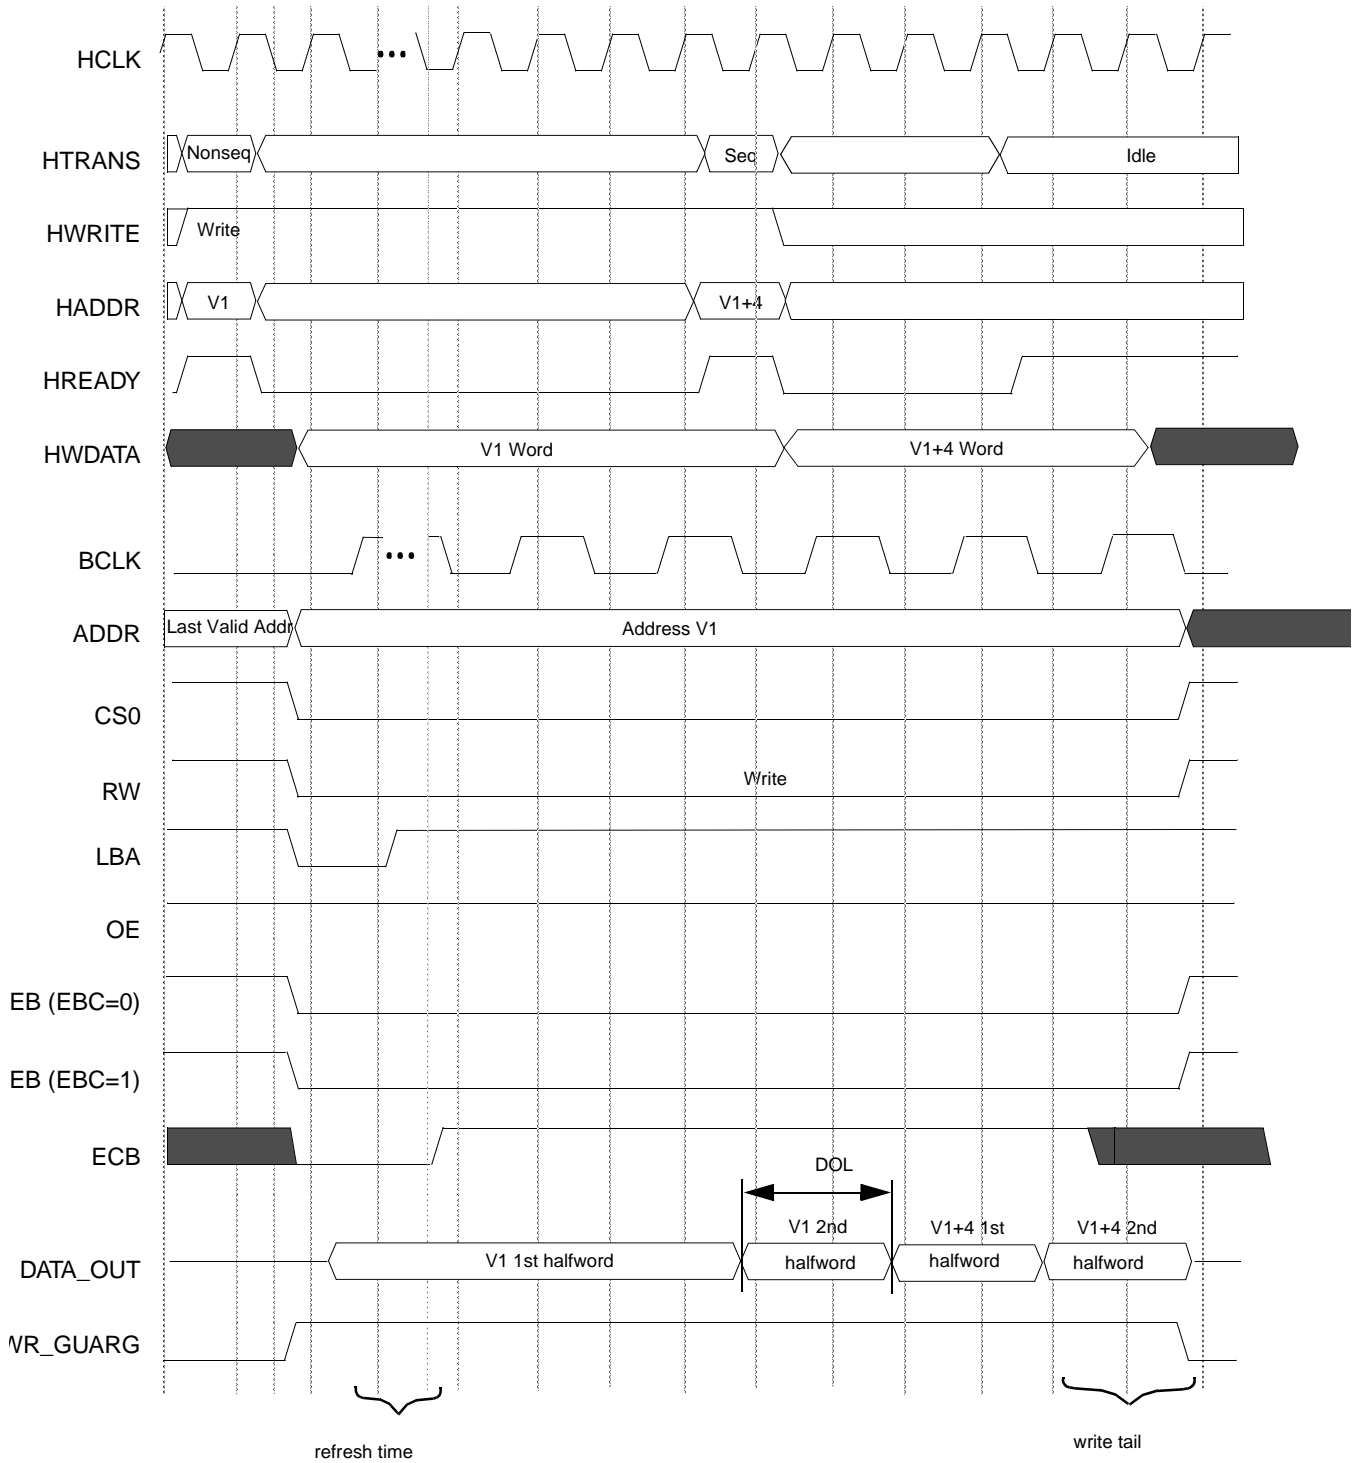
HCLK

HTRANS Nonseq Seq Idle

HWRITE Write

HADDR V1 V1+4

HREADY

HWDATA V1 Word V1+4 Word

BCLK

ADDR Last Valid Addr Address V1

CS0

RW Write

LBA

OE

EB (EBC=0)

EB (EBC=1)

ECB

DOL

V1 2nd V1+4 1st V1+4 2nd

DATA_OUT V1 1st halfword halfword halfword halfword

WR_GUARG

refresh time

write tail